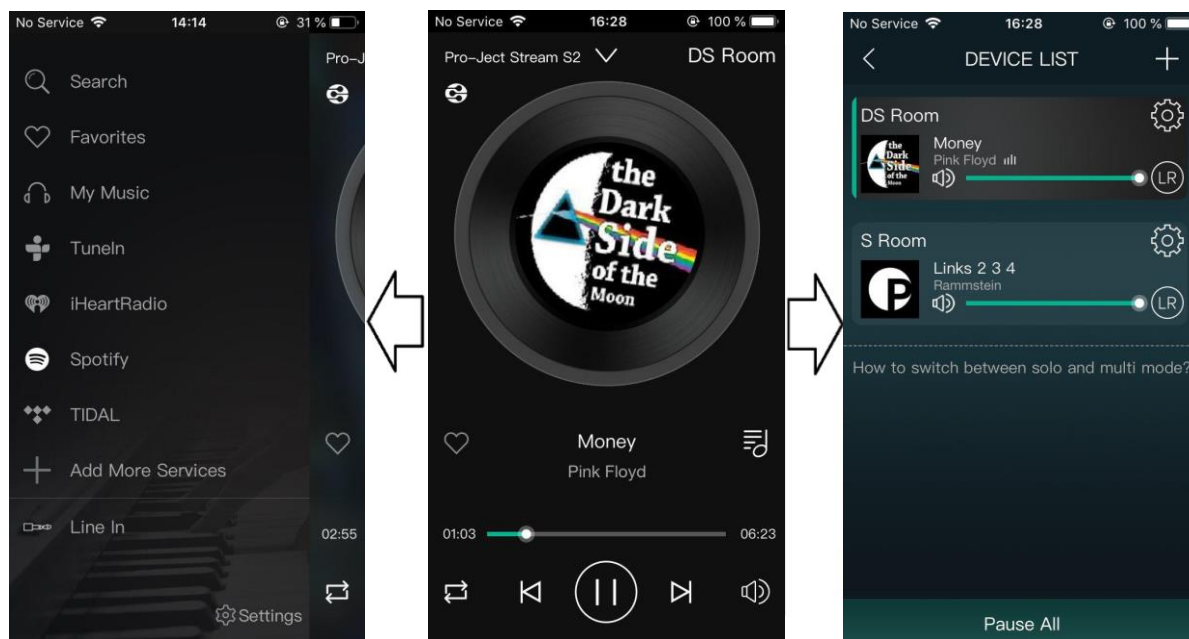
No Service 14:14 31 %

Pro-J

Search

Favorites

My Music

TuneIn

iHeartRadio

Spotify

TIDAL

Add More Services

Line In

02:55

Settings

No Service 16:28 100 %

Pro-Ject Stream S2

DS Room

the Dark Side of the Moon

Money

Pink Floyd

01:03

06:23

No Service 16:28 100 %

DEVICE LIST

DS Room

Money

Pink Floyd

LR

the Dark Side of the Moon

S Room

Links 2 3 4

Rammstein

LR

How to switch between solo and multi mode?

Pause All